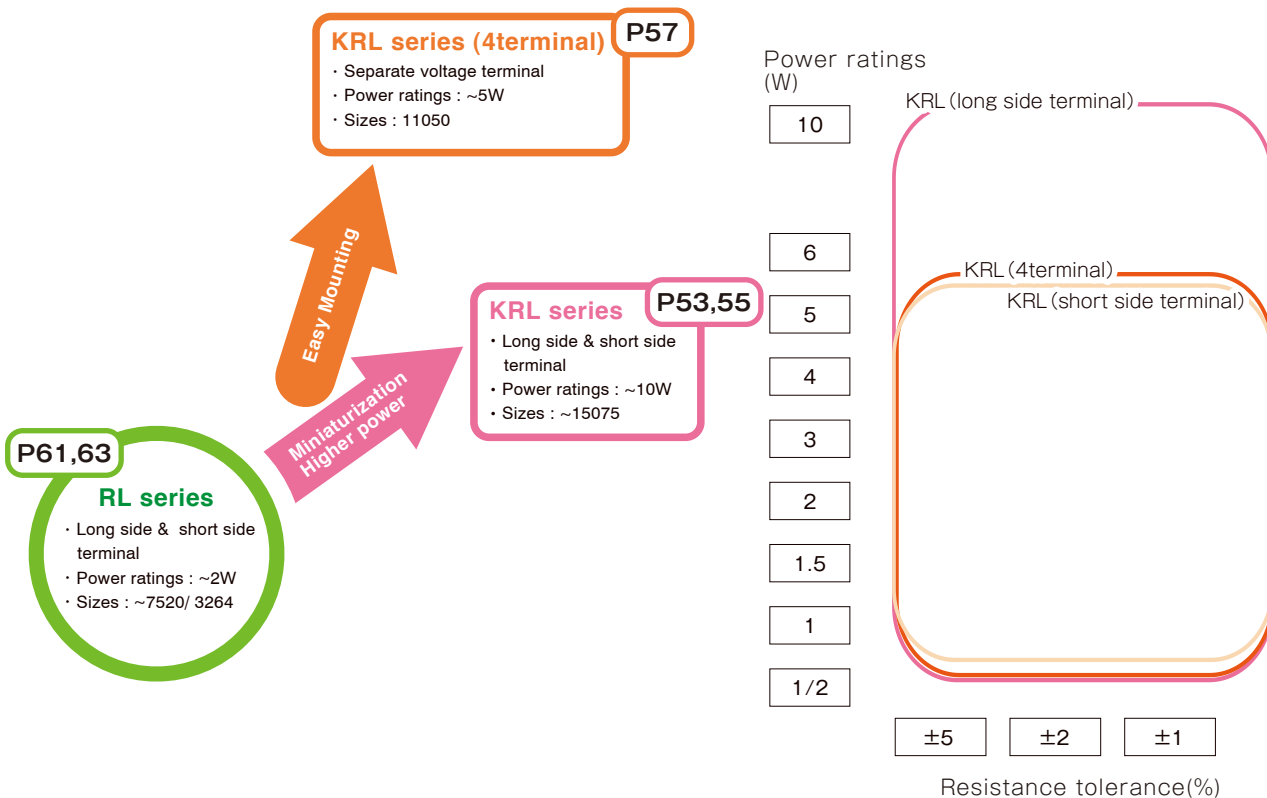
KRL series (4terminal) P57
・Separate voltage terminal
・Power ratings : ~5W
・Sizes : 11050

Easy Mounting

KRL series P53,55
・Long side & short side terminal
・Power ratings : ~10W
・Sizes : ~15075

Miniaturization
Higher power

P61,63
RL series
・Long side & short side terminal
・Power ratings : ~2W
・Sizes : ~7520/ 3264

Power ratings
(W)

10
6
5
4
3
2
1.5
1
1/2

KRL (long side terminal)
KRL (4terminal)
KRL (short side terminal)

±5
±2
±1

Resistance tolerance(%)